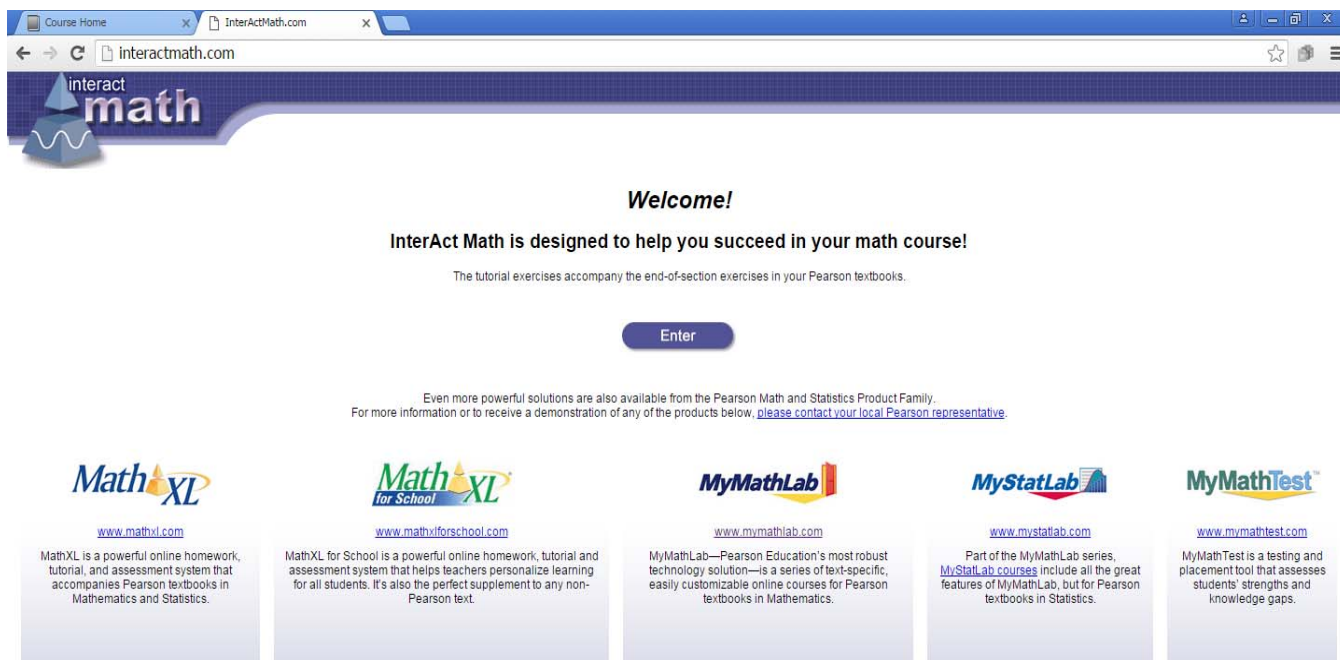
Course Home
InterActMath.com
interactmath.com

interact math

Welcome!

InterAct Math is designed to help you succeed in your math course!

The tutorial exercises accompany the end-of-section exercises in your Pearson textbooks.

Enter

Even more powerful solutions are also available from the Pearson Math and Statistics Product Family.
For more information or to receive a demonstration of any of the products below, please contact your local Pearson representative.

MathXL

www.mathxl.com

MathXL is a powerful online homework, tutorial, and assessment system that accompanies Pearson textbooks in Mathematics and Statistics.

MathXL for School

www.mathxlforschool.com

MathXL for School is a powerful online homework, tutorial and assessment system that helps teachers personalize learning for all students. It's also the perfect supplement to any non-Pearson text.

MyMathLab

www.mymathlab.com

MyMathLab—Pearson Education's most robust technology solution—is a series of text-specific, easily customizable online courses for Pearson textbooks in Mathematics.

MyStatLab

www.mystatlab.com

Part of the MyMathLab series, MyStatLab courses include all the great features of MyMathLab, but for Pearson textbooks in Statistics.

MyMathTest

www.mymathtest.com

MyMathTest is a testing and placement tool that assesses students' strengths and knowledge gaps.